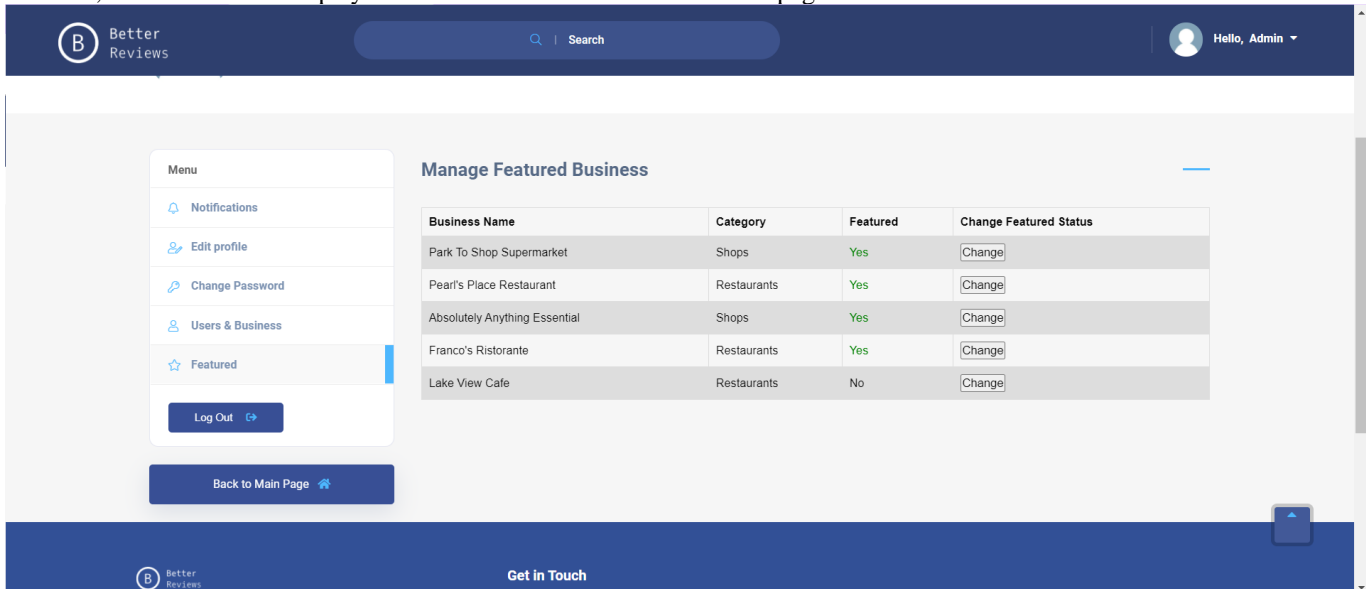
B Better Reviews

Search

Hello, Admin

Menu

Notifications

Edit profile

Change Password

Users & Business

Featured

Log Out

Back to Main Page

Manage Featured Business

| Business Name | Category | Featured | Change Featured Status |
|---|---|---|---|
| Park To Shop Supermarket | Shops | Yes | Change |
| Pearl's Place Restaurant | Restaurants | Yes | Change |
| Absolutely Anything Essential | Shops | Yes | Change |
| Franco's Ristorante | Restaurants | Yes | Change |
| Lake View Cafe | Restaurants | No | Change |

B Better Reviews

Get in Touch